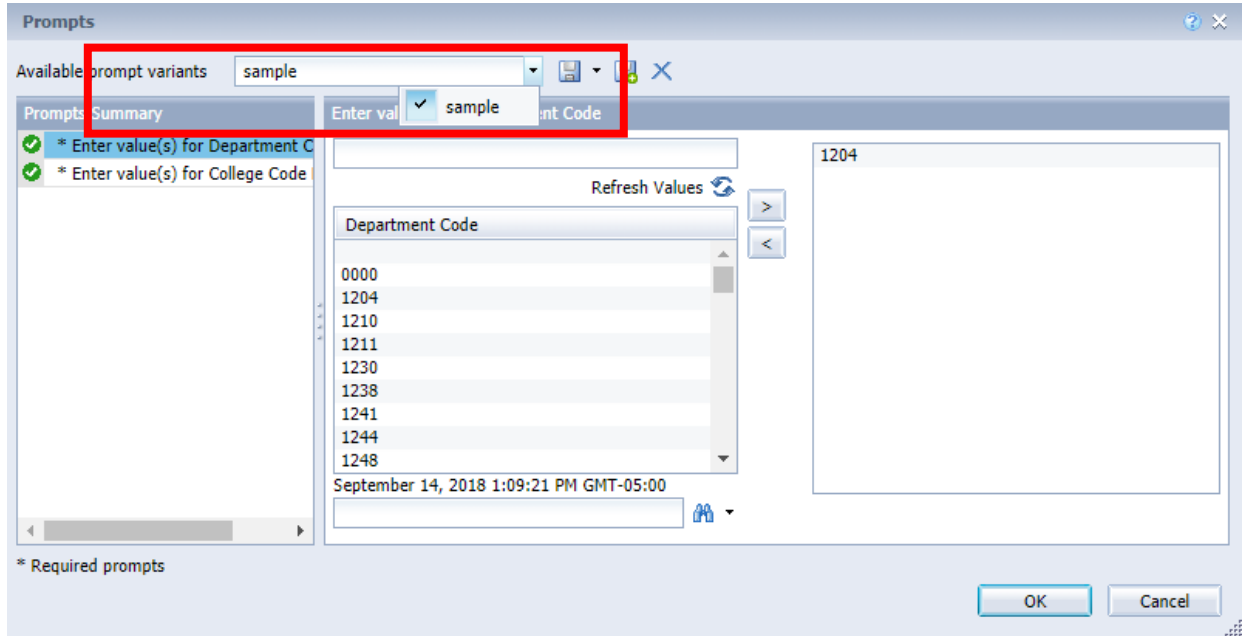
Prompts

Available prompt variants sample

✓ sample

Prompts Summary

* Enter value(s) for Department C

* Enter value(s) for College Code

Enter val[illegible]nt Code

Refresh Values

Department Code

0000
1204
1210
1211
1230
1238
1241
1244
1248

September 14, 2018 1:09:21 PM GMT-05:00

>

<

1204

* Required prompts

OK

Cancel